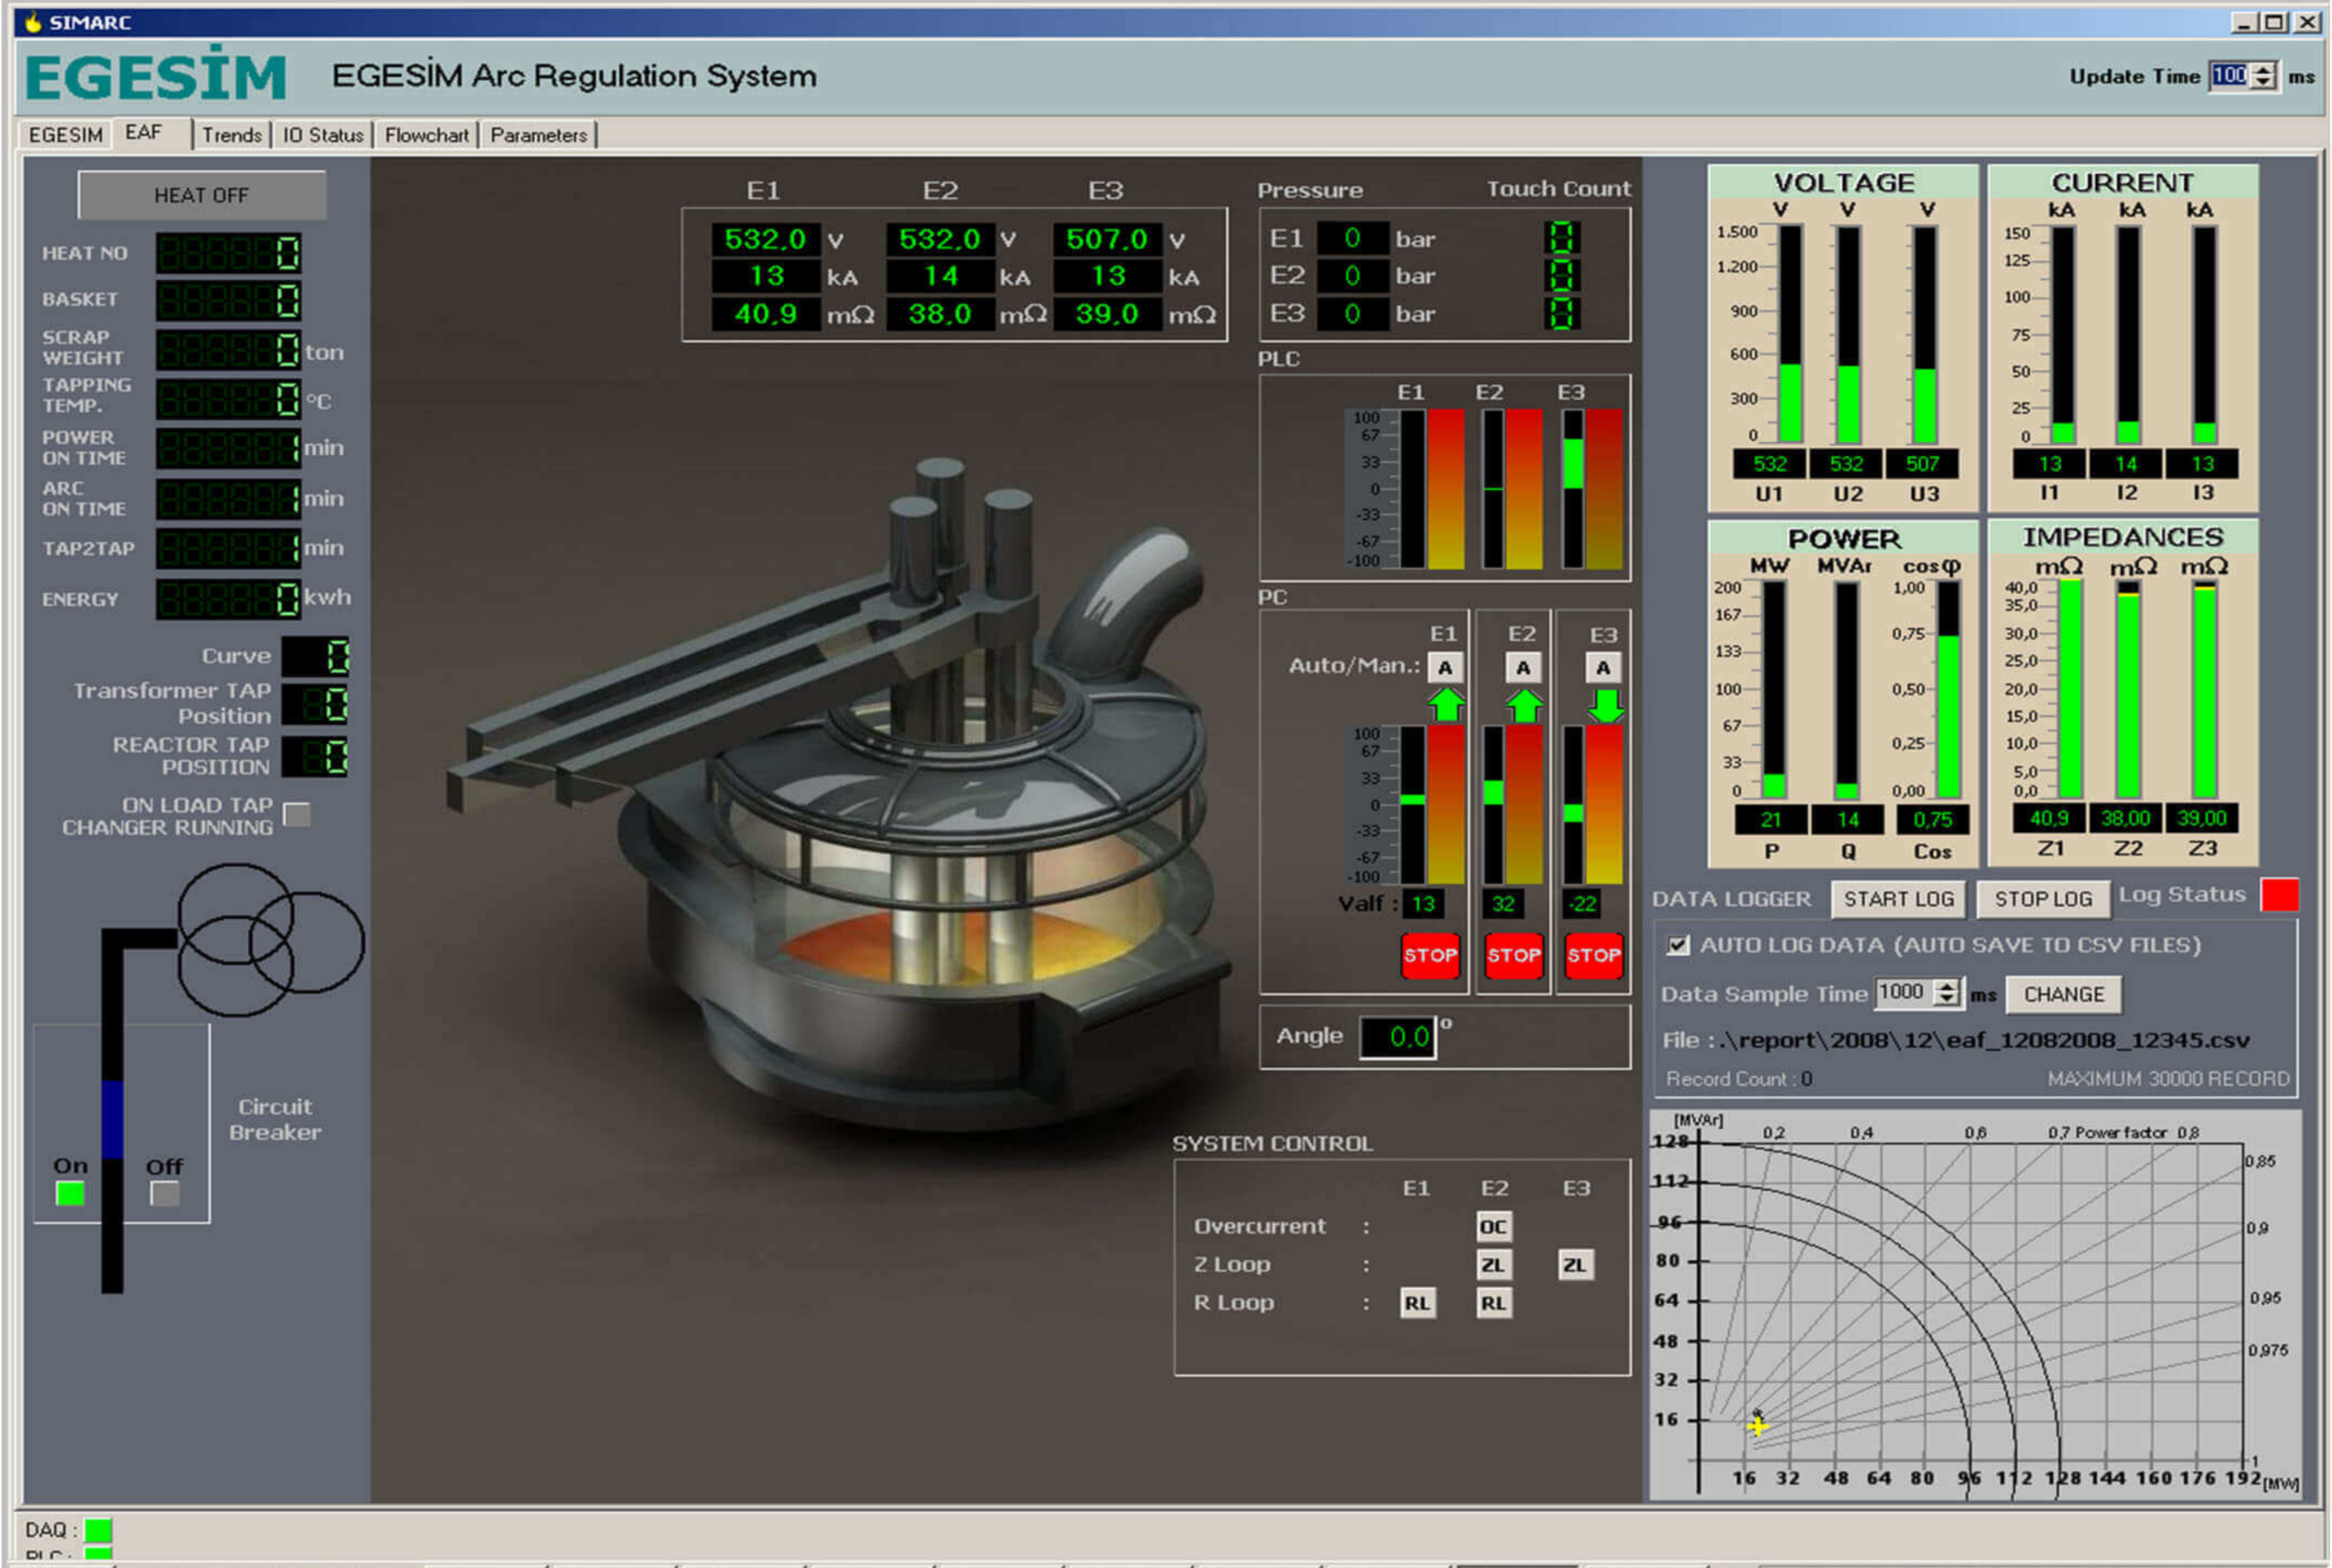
SIMARC

EGESİM EGESİM Arc Regulation System

Update Time 100 ms

EGESIM | EAF | Trends | IO Status | Flowchart | Parameters

HEAT OFF

HEAT NO 0
BASKET 0
SCRAP WEIGHT 0 ton
TAPPING TEMP. 0 °C
POWER ON TIME min
ARC ON TIME min
TAP2TAP min
ENERGY 0 kwh

Curve 0
Transformer TAP Position 0
REACTOR TAP POSITION 0
ON LOAD TAP CHANGER RUNNING

Circuit Breaker
On Off

| E1 | | E2 | | E3 | |
|---|---|---|---|---|---|
| 532,0 | V | 532,0 | V | 507,0 | V |
| 13 | kA | 14 | kA | 13 | kA |
| 40,9 | mΩ | 38,0 | mΩ | 39,0 | mΩ |

Pressure Touch Count
E1 0 bar 0
E2 0 bar 0
E3 0 bar 0

PLC
E1 E2 E3
100 67 33 0 -33 -67 -100

PC
E1 E2 E3
Auto/Man.: A A A
100 67 33 0 -33 -67 -100
Valf : 13 32 -22
STOP STOP STOP

Angle 0,0 °

SYSTEM CONTROL
E1 E2 E3
Overcurrent : OC
Z Loop : ZL ZL
R Loop : RL RL

VOLTAGE
V V V
1.500 1.200 900 600 300 0
532 532 507
U1 U2 U3

CURRENT
kA kA kA
150 125 100 75 50 25 0
13 14 13
I1 I2 I3

POWER
MW MVAr cosφ
200 167 133 100 67 33 0
1,00 0,75 0,50 0,25 0,00
21 14 0,75
P Q Cos

IMPEDANCES
mΩ mΩ mΩ
40,0 35,0 30,0 25,0 20,0 15,0 10,0 5,0 0,0
40,9 38,00 39,00
Z1 Z2 Z3

DATA LOGGER START LOG STOP LOG Log Status
AUTO LOG DATA (AUTO SAVE TO CSV FILES)
Data Sample Time 1000 ms CHANGE
File : .\report\2008\12\eaf_12082008_12345.csv
Record Count : 0 MAXIMUM 30000 RECORD

[MVAr] 0,2 0,4 0,6 0,7 Power factor 0,8
128 112 96 80 64 48 32 16
0,85 0,9 0,95 0,975 1
16 32 48 64 80 96 112 128 144 160 176 192 [MW]

DAQ :
PLC :